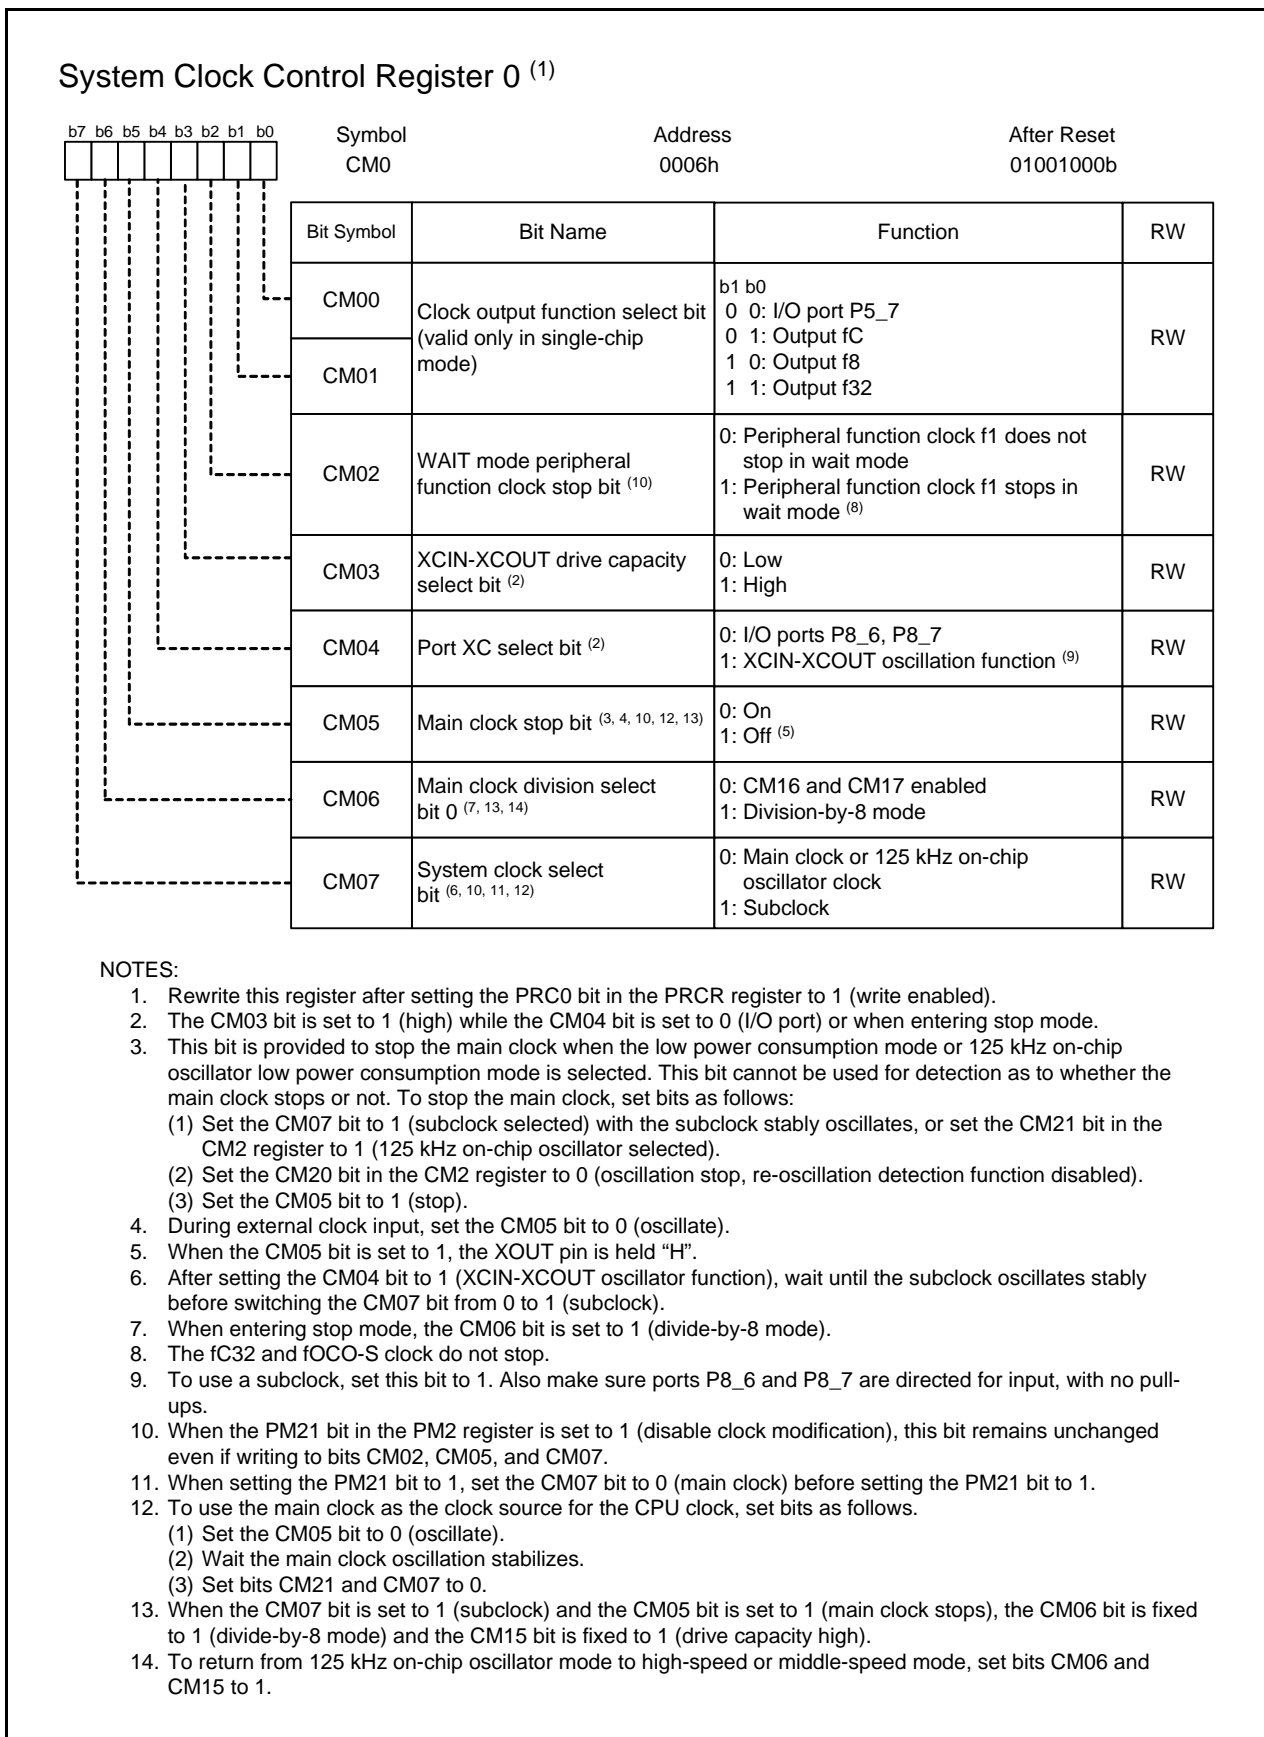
System Clock Control Register 0 $^{(1)}$

b7 b6 b5 b4 b3 b2 b1 b0

| Symbol | Address | After Reset |
|---|---|---|
| CM0 | 0006h | 01001000b |

| Bit Symbol | Bit Name | Function | RW |
|---|---|---|---|
| CM00 | Clock output function select bit (valid only in single-chip mode) | b1 b0<br>0 0: I/O port P5_7<br>0 1: Output fC<br>1 0: Output f8<br>1 1: Output f32 | RW |
| CM01 | | | |
| CM02 | WAIT mode peripheral function clock stop bit $^{(10)}$ | 0: Peripheral function clock f1 does not stop in wait mode<br>1: Peripheral function clock f1 stops in wait mode $^{(8)}$ | RW |
| CM03 | XCIN-XCOUT drive capacity select bit $^{(2)}$ | 0: Low<br>1: High | RW |
| CM04 | Port XC select bit $^{(2)}$ | 0: I/O ports P8_6, P8_7<br>1: XCIN-XCOUT oscillation function $^{(9)}$ | RW |
| CM05 | Main clock stop bit $^{(3, 4, 10, 12, 13)}$ | 0: On<br>1: Off $^{(5)}$ | RW |
| CM06 | Main clock division select bit 0 $^{(7, 13, 14)}$ | 0: CM16 and CM17 enabled<br>1: Division-by-8 mode | RW |
| CM07 | System clock select bit $^{(6, 10, 11, 12)}$ | 0: Main clock or 125 kHz on-chip oscillator clock<br>1: Subclock | RW |

NOTES:
1. Rewrite this register after setting the PRC0 bit in the PRCR register to 1 (write enabled).
2. The CM03 bit is set to 1 (high) while the CM04 bit is set to 0 (I/O port) or when entering stop mode.
3. This bit is provided to stop the main clock when the low power consumption mode or 125 kHz on-chip oscillator low power consumption mode is selected. This bit cannot be used for detection as to whether the main clock stops or not. To stop the main clock, set bits as follows:
(1) Set the CM07 bit to 1 (subclock selected) with the subclock stably oscillates, or set the CM21 bit in the CM2 register to 1 (125 kHz on-chip oscillator selected).
(2) Set the CM20 bit in the CM2 register to 0 (oscillation stop, re-oscillation detection function disabled).
(3) Set the CM05 bit to 1 (stop).
4. During external clock input, set the CM05 bit to 0 (oscillate).
5. When the CM05 bit is set to 1, the XOUT pin is held “H”.
6. After setting the CM04 bit to 1 (XCIN-XCOUT oscillator function), wait until the subclock oscillates stably before switching the CM07 bit from 0 to 1 (subclock).
7. When entering stop mode, the CM06 bit is set to 1 (divide-by-8 mode).
8. The fC32 and fOCO-S clock do not stop.
9. To use a subclock, set this bit to 1. Also make sure ports P8_6 and P8_7 are directed for input, with no pull-ups.
10. When the PM21 bit in the PM2 register is set to 1 (disable clock modification), this bit remains unchanged even if writing to bits CM02, CM05, and CM07.
11. When setting the PM21 bit to 1, set the CM07 bit to 0 (main clock) before setting the PM21 bit to 1.
12. To use the main clock as the clock source for the CPU clock, set bits as follows.
(1) Set the CM05 bit to 0 (oscillate).
(2) Wait the main clock oscillation stabilizes.
(3) Set bits CM21 and CM07 to 0.
13. When the CM07 bit is set to 1 (subclock) and the CM05 bit is set to 1 (main clock stops), the CM06 bit is fixed to 1 (divide-by-8 mode) and the CM15 bit is fixed to 1 (drive capacity high).
14. To return from 125 kHz on-chip oscillator mode to high-speed or middle-speed mode, set bits CM06 and CM15 to 1.